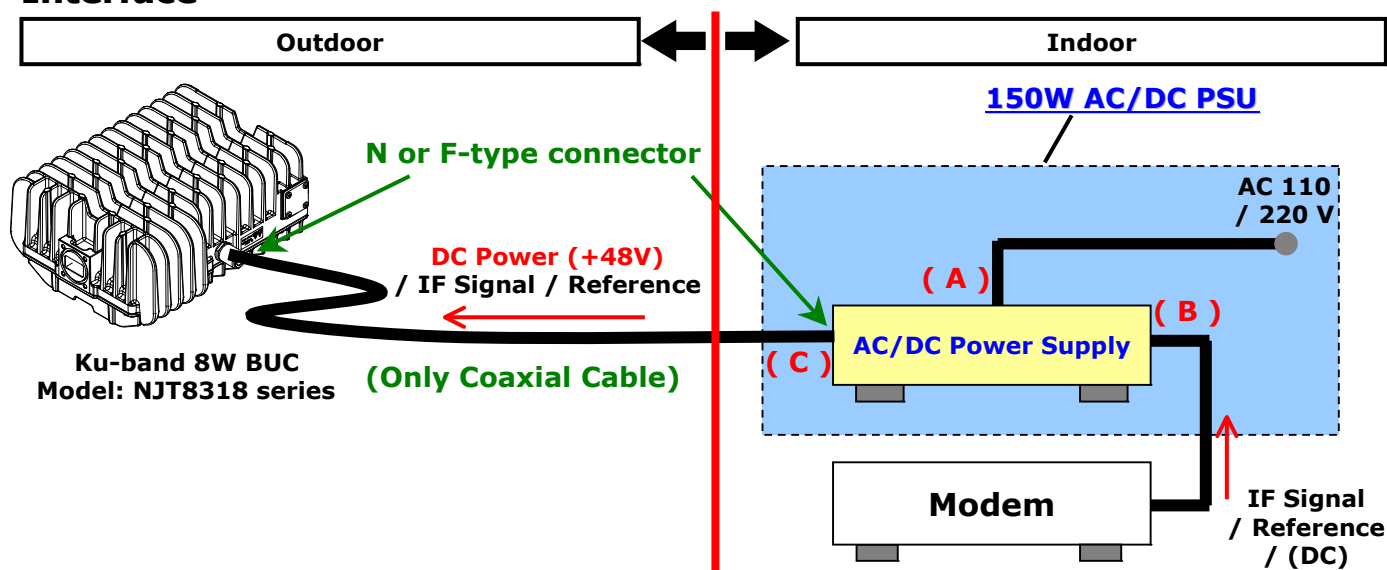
Interface

Outdoor

Indoor

150W AC/DC PSU

N or F-type connector

AC 110 / 220 V

( A )

( B )

DC Power (+48V) / IF Signal / Reference

AC/DC Power Supply

( C )

Ku-band 8W BUC
Model: NJT8318 series

(Only Coaxial Cable)

Modem

IF Signal / Reference / (DC)